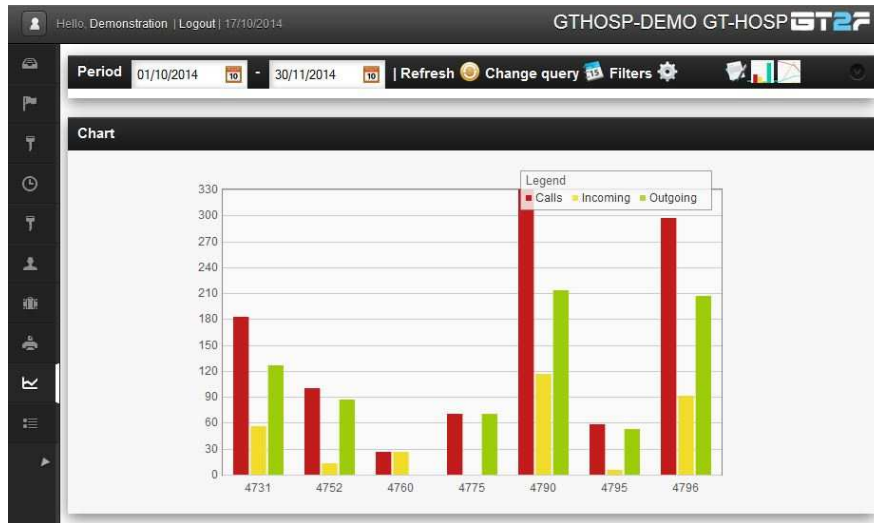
Hello, Demonstration | Logout | 17/10/2014

GTHOSP-DEMO GT-HOSP GT2F

Period 01/10/2014 10 - 30/11/2014 10 | Refresh Change query 15 Filters

Chart

Legend
Calls Incoming Outgoing

330
300
270
240
210
180
150
120
90
60
30
0

4731 4752 4760 4775 4790 4795 4796